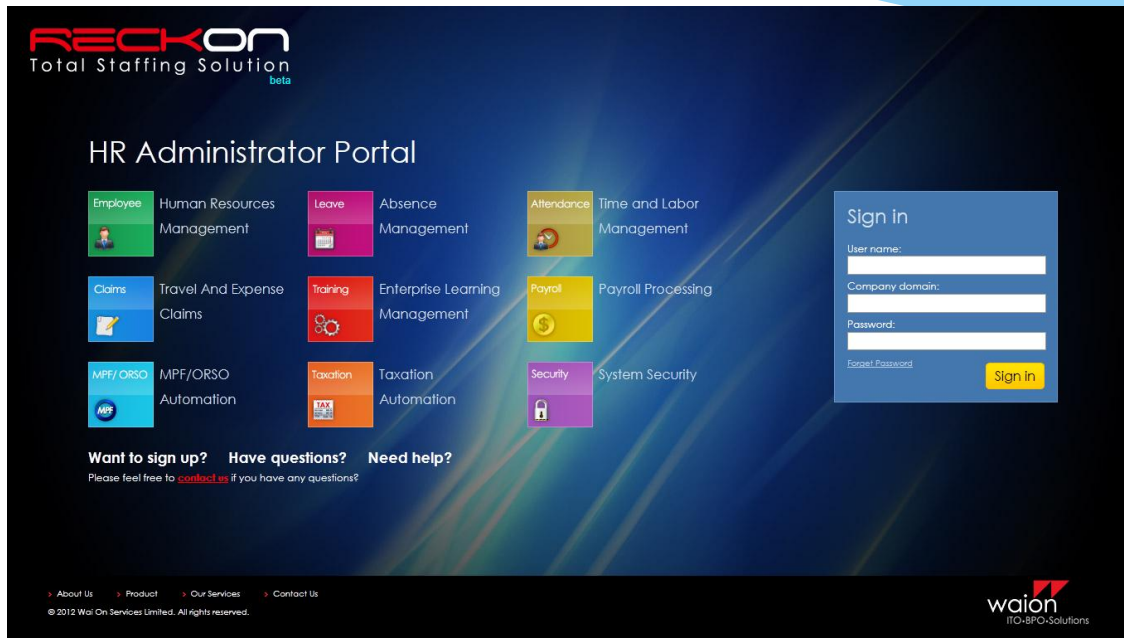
RECKON
Total Staffing Solution
beta

HR Administrator Portal

Employee
Human Resources Management

Leave
Absence Management

Attendance
Time and Labor Management

Claims
Travel And Expense Claims

Training
Enterprise Learning Management

Payroll
Payroll Processing

MPF/ ORSO
MPF
MPF/ORSO Automation

Taxation
TAX
Taxation Automation

Security
System Security

Sign in
User name:
Company domain:
Password:
Forget Password
Sign in

Want to sign up? Have questions? Need help?
Please feel free to contact us if you have any questions?

About Us
Product
Our Services
Contact Us
© 2012 Wai On Services Limited. All rights reserved.

waion
ITO•BPO•Solutions